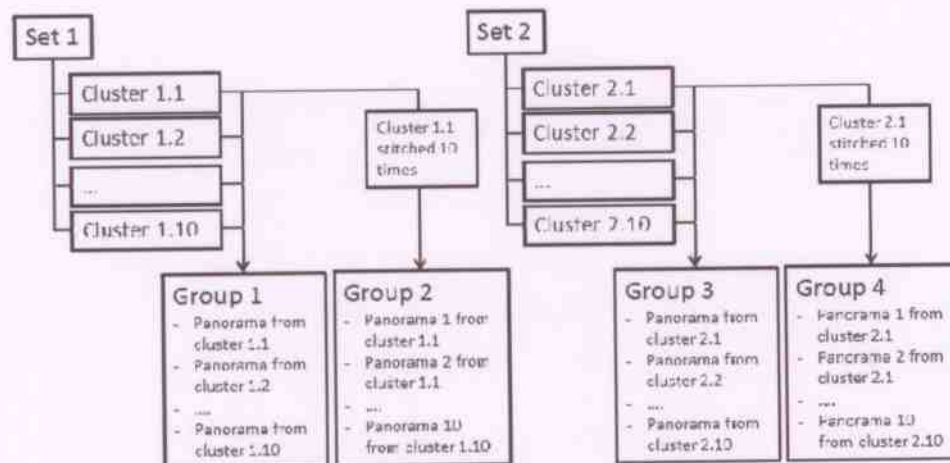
Set 1

Cluster 1.1

Cluster 1.2

...

Cluster 1.10

Cluster 1.1 stitched 10 times

Group 1
- Panorama from cluster 1.1
- Panorama from cluster 1.2
- ....
- Panorama from cluster 1.10

Group 2
- Panorama 1 from cluster 1.1
- Panorama 2 from cluster 1.1
- ....
- Panorama 10 from cluster 1.10

Set 2

Cluster 2.1

Cluster 2.2

...

Cluster 2.10

Cluster 2.1 stitched 10 times

Group 3
- Panorama from cluster 2.1
- Panorama from cluster 2.2
- ....
- Panorama from cluster 2.10

Group 4
- Panorama 1 from cluster 2.1
- Panorama 2 from cluster 2.1
- ....
- Panorama 10 from cluster 2.10